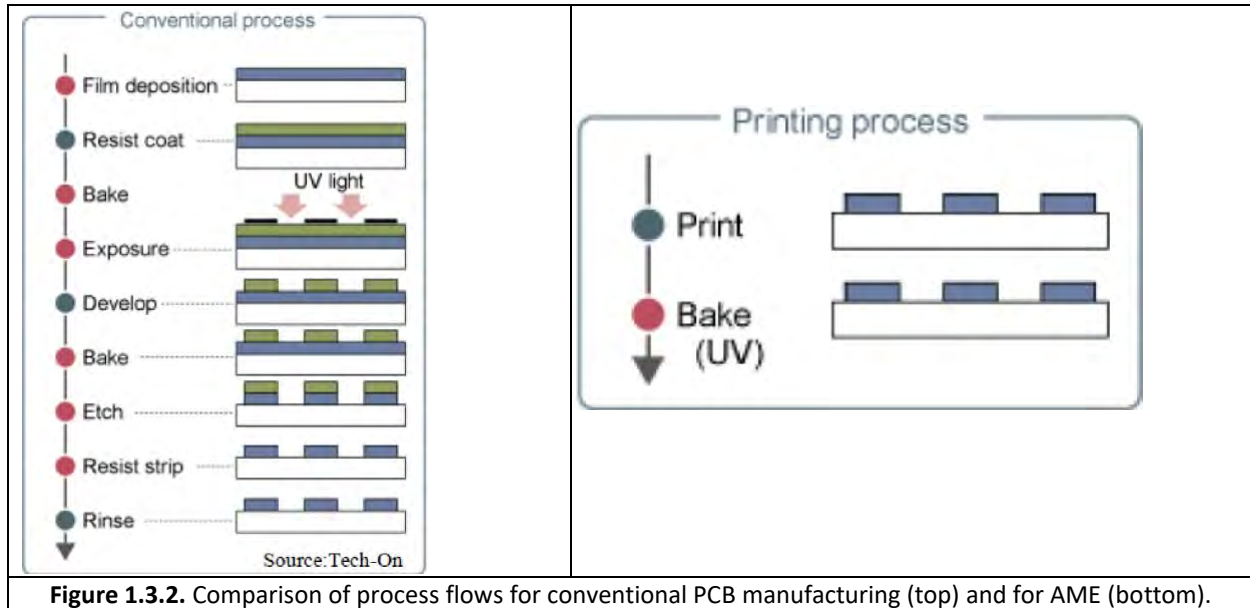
Conventional process

Film deposition

Resist coat

Bake

UV light

Exposure

Develop

Bake

Etch

Resist strip

Rinse

Source:Tech-On

Printing process

Print

Bake (UV)

**Figure 1.3.2.** Comparison of process flows for conventional PCB manufacturing (top) and for AME (bottom).